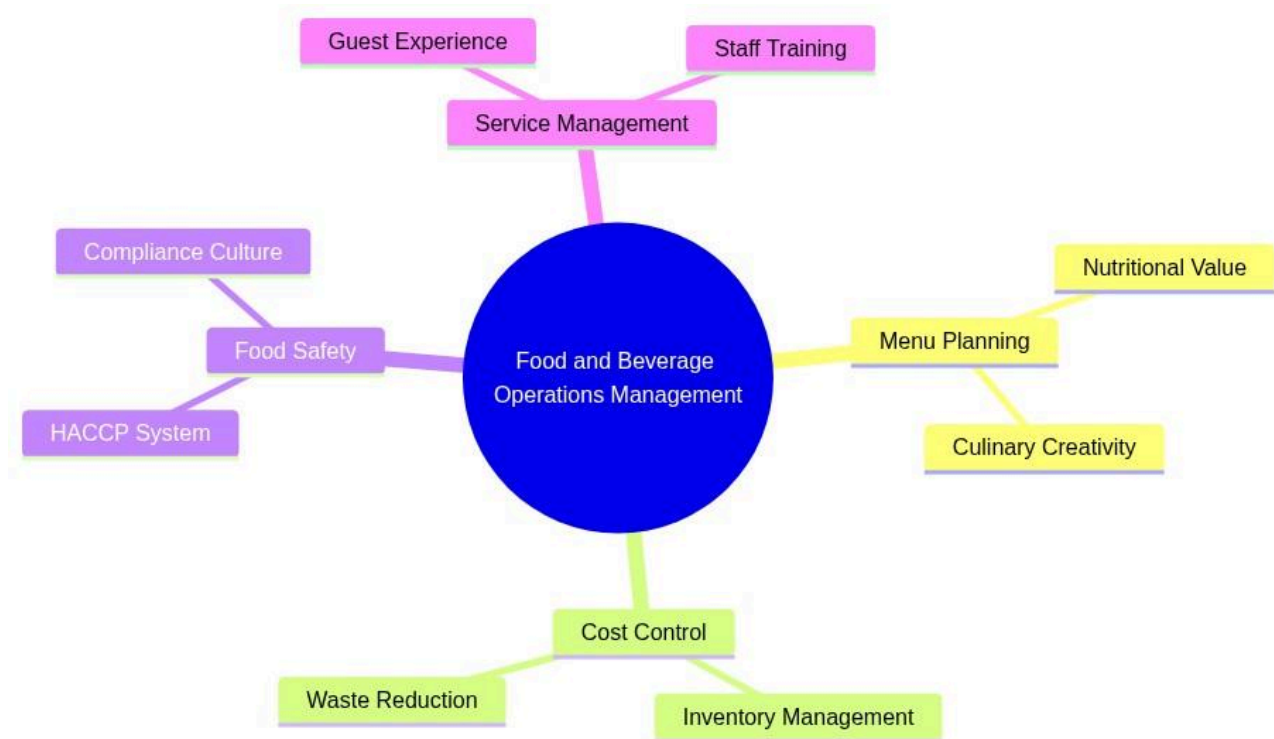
Guest Experience

Staff Training

Service Management

Compliance Culture

Food Safety

HACCP System

Food and Beverage Operations Management

Nutritional Value

Menu Planning

Culinary Creativity

Cost Control

Waste Reduction

Inventory Management